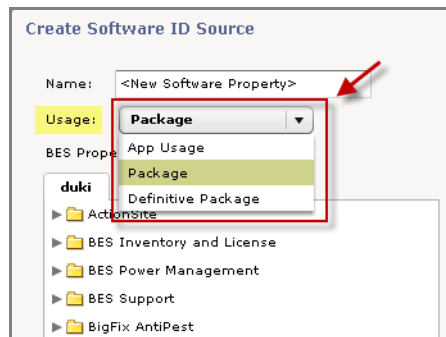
Create Software ID Source

Name: <New Software Property>

Usage: Package

BES Prope

App Usage
Package
Definitive Package

duki

ActionSite
BES Inventory and License
BES Power Management
BES Support
BigFix AntiPest